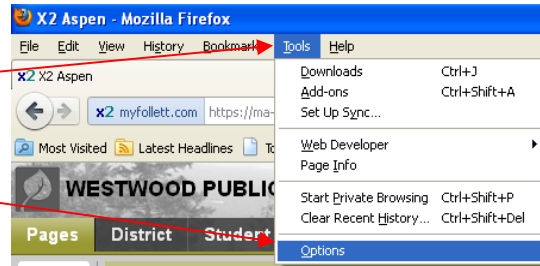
X2 Aspen - Mozilla Firefox

File Edit View History Bookmarks Tools Help

x2 X2 Aspen

x2 myfollett.com https://ma-

Most Visited Latest Headlines To

WESTWOOD PUBLIC

Pages District Student

| | |
|---|---|
| Downloads | Ctrl+J |
| Add-ons | Ctrl+Shift+A |
| Set Up Sync... | |
| Web Developer | |
| Page Info | |
| Start Private Browsing | Ctrl+Shift+P |
| Clear Recent History... | Ctrl+Shift+Del |
| Options | |